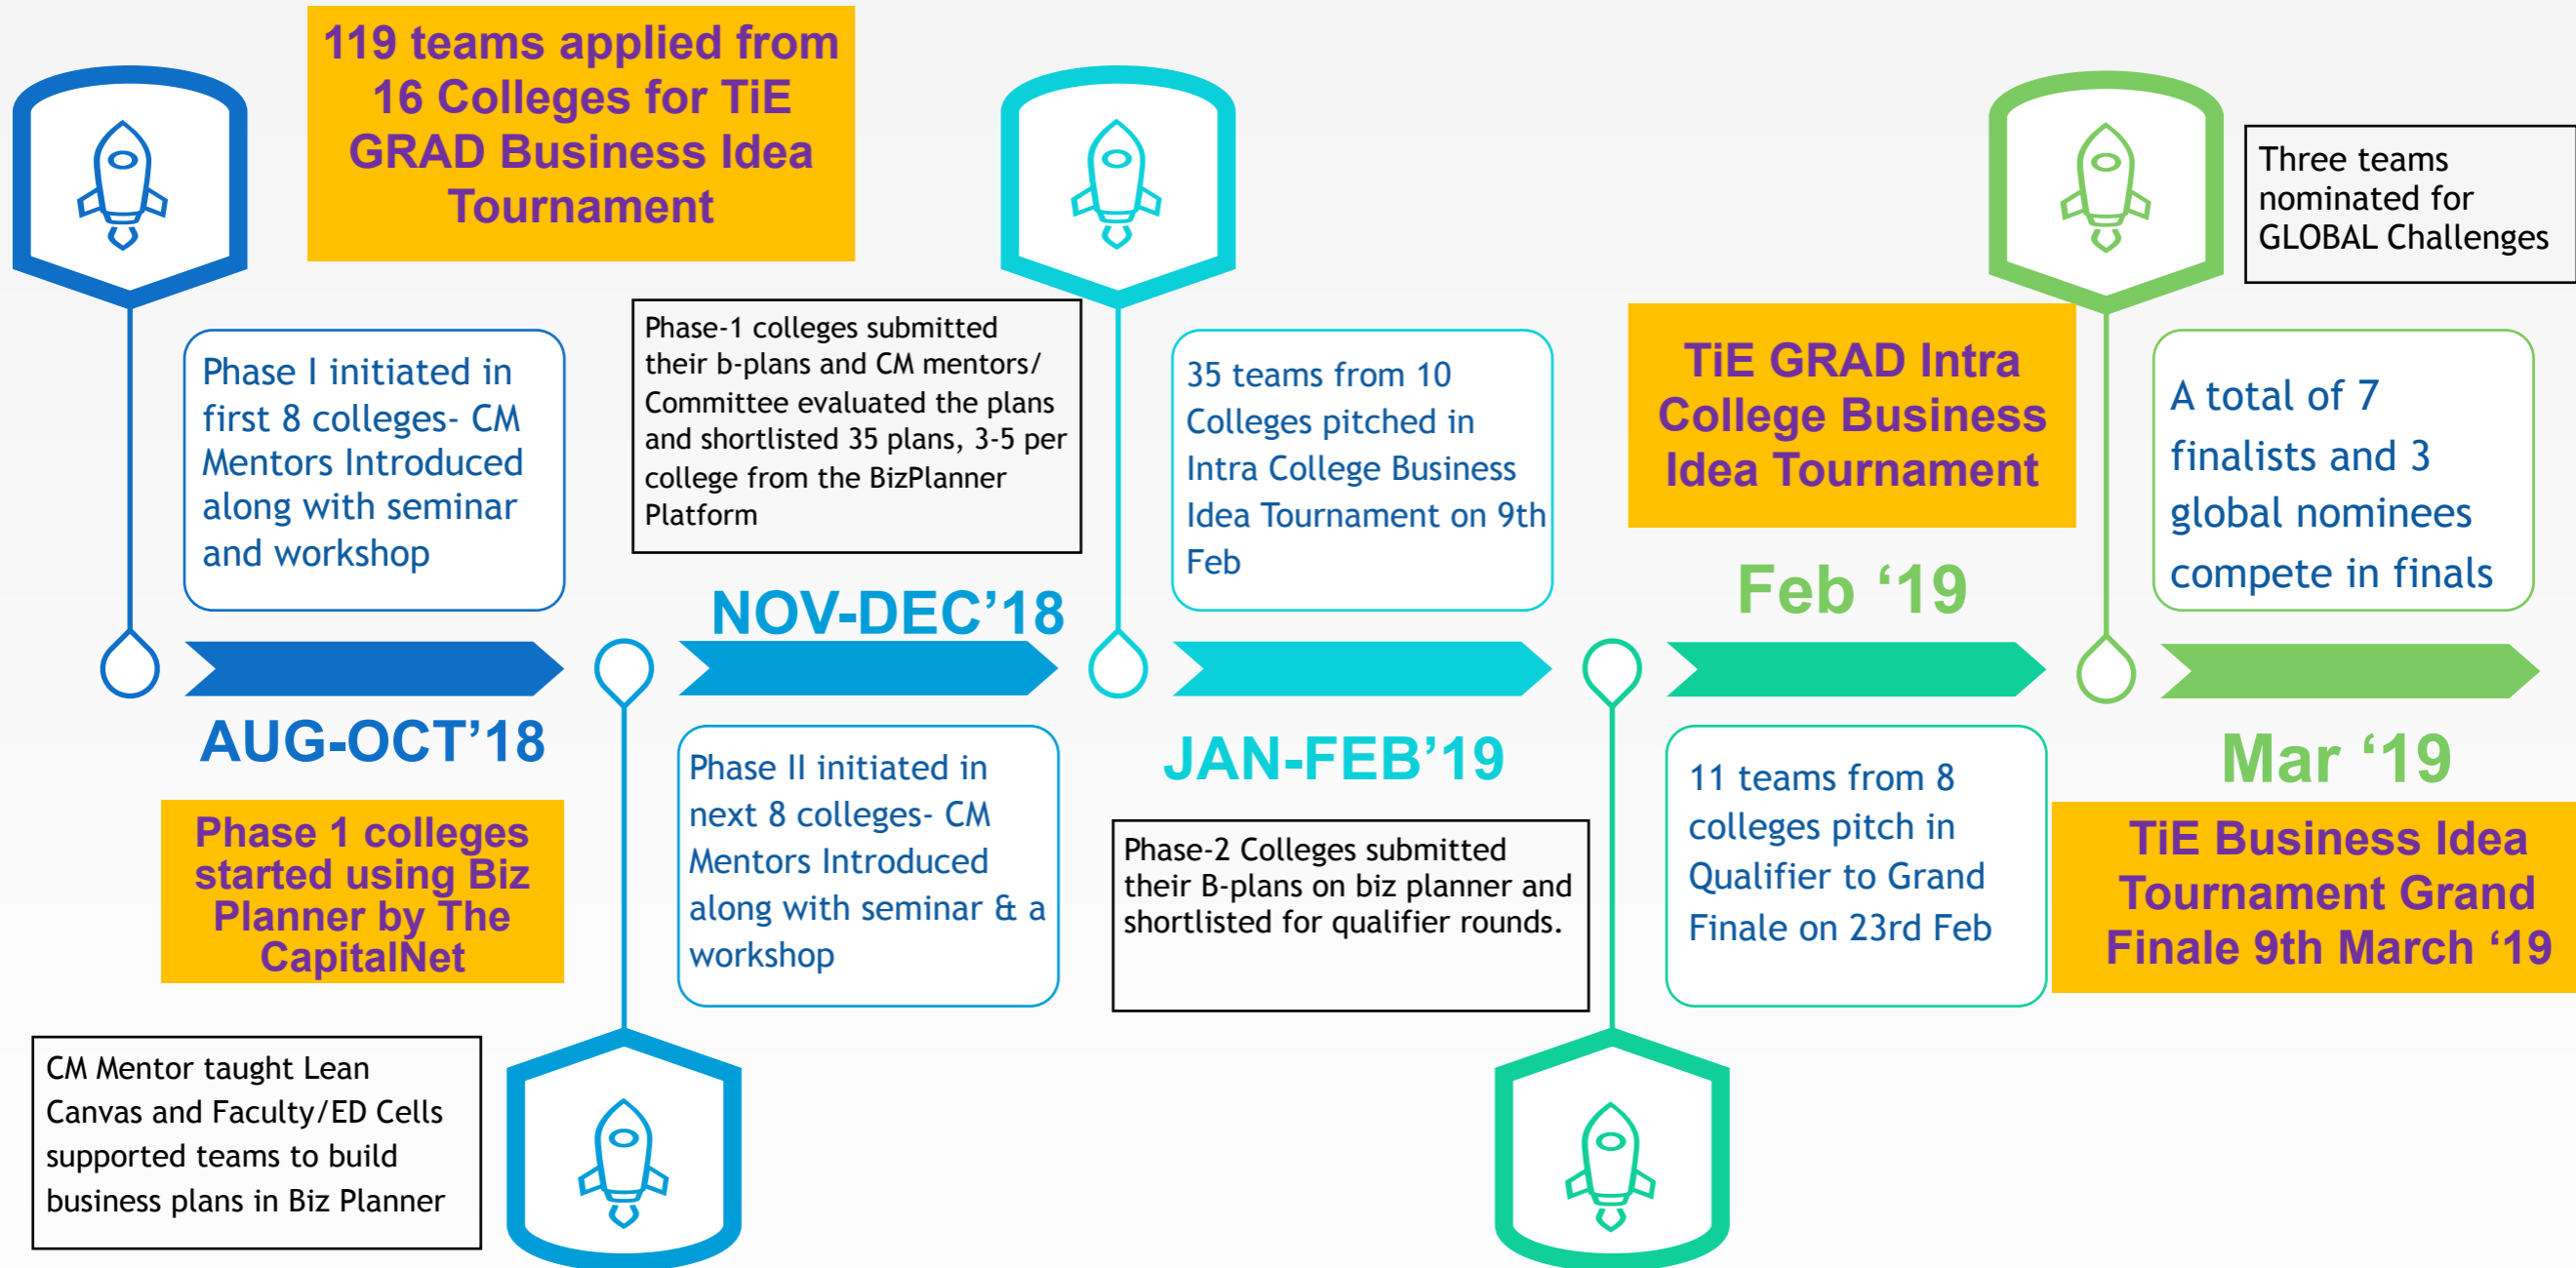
119 teams applied from 16 Colleges for TiE GRAD Business Idea Tournament

Phase I initiated in first 8 colleges- CM Mentors Introduced along with seminar and workshop

AUG-OCT'18

Phase 1 colleges started using Biz Planner by The CapitalNet

CM Mentor taught Lean Canvas and Faculty/ED Cells supported teams to build business plans in Biz Planner

Phase-1 colleges submitted their b-plans and CM mentors/ Committee evaluated the plans and shortlisted 35 plans, 3-5 per college from the BizPlanner Platform

NOV-DEC'18

Phase II initiated in next 8 colleges- CM Mentors Introduced along with seminar & a workshop

35 teams from 10 Colleges pitched in Intra College Business Idea Tournament on 9th Feb

JAN-FEB'19

Phase-2 Colleges submitted their B-plans on biz planner and shortlisted for qualifier rounds.

TiE GRAD Intra College Business Idea Tournament

Feb '19

11 teams from 8 colleges pitch in Qualifier to Grand Finale on 23rd Feb

Three teams nominated for GLOBAL Challenges

A total of 7 finalists and 3 global nominees compete in finals

Mar '19

TiE Business Idea Tournament Grand Finale 9th March '19